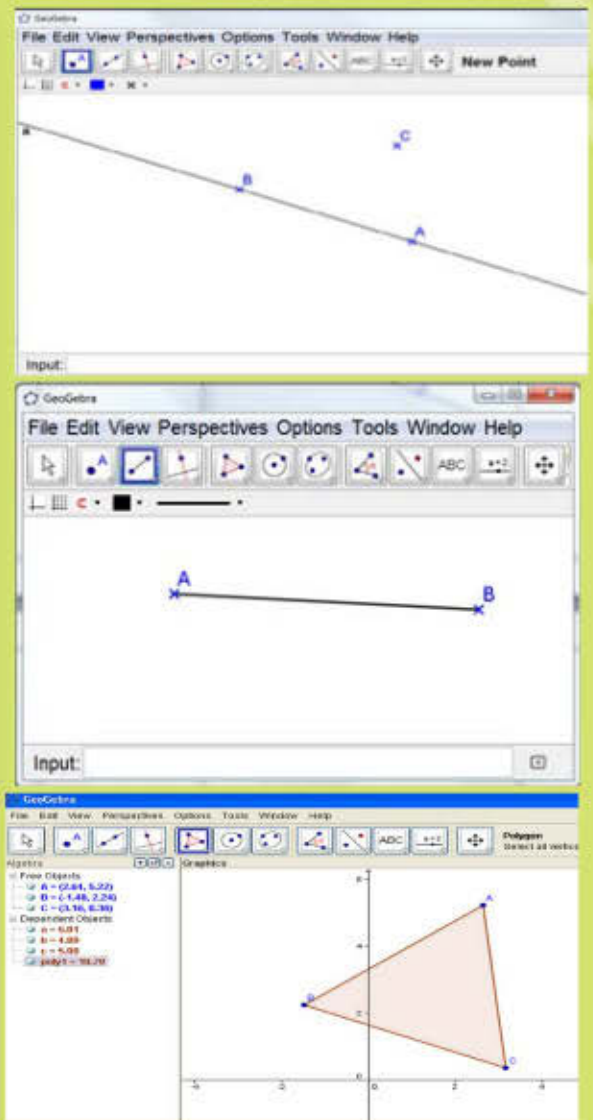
GeoGebra
File Edit View Perspectives Options Tools Window Help
New Point
a
C
B
A
Input:

GeoGebra
File Edit View Perspectives Options Tools Window Help
ABC
a=2
A
B
Input:

GeoGebra
File Edit View Perspectives Options Tools Window Help
ABC
a=2
Polygon
Select all vertic
Algebra
Graphics
Free Objects
A = (2.64, 5.22)
B = (-1.48, 2.24)
C = (3.16, 0.36)
Dependent Objects
a = 6.01
b = 4.89
c = 5.09
poly1 = 10.29
A
B
C
6
4
2
0
-2
0
2
4